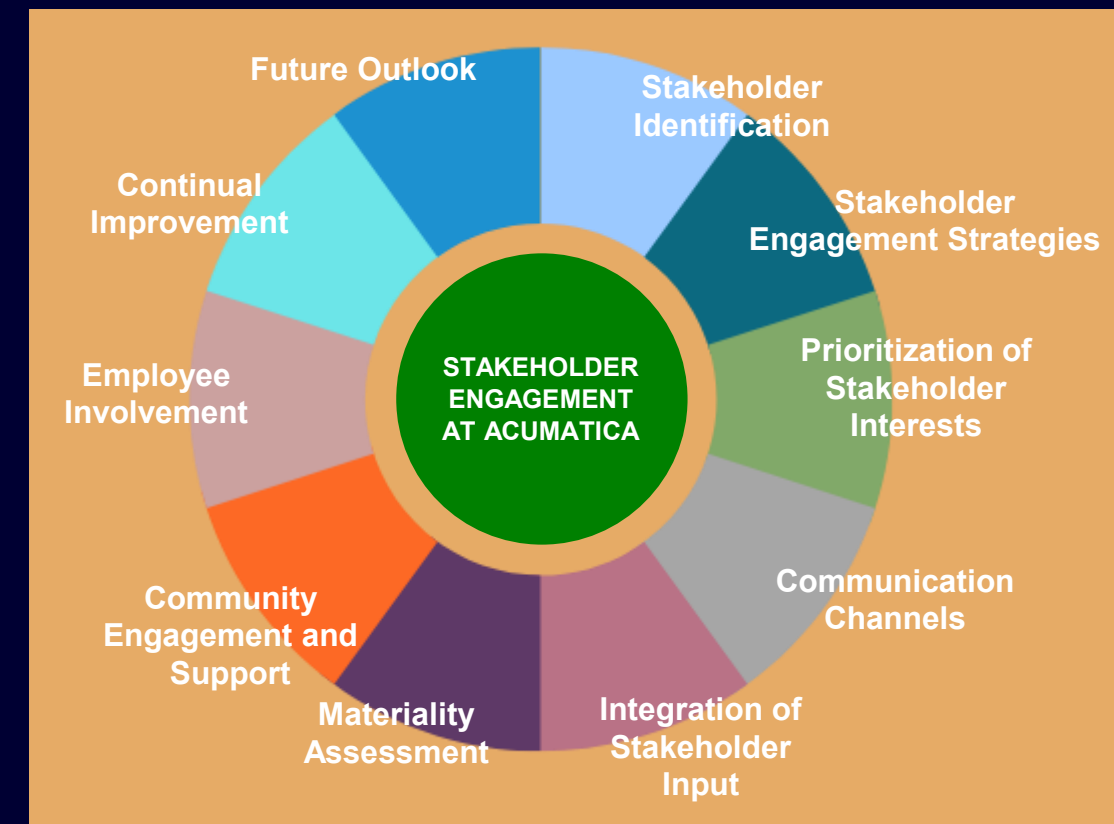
STAKEHOLDER ENGAGEMENT AT ACUMATICA

Stakeholder Identification

Stakeholder Engagement Strategies

Prioritization of Stakeholder Interests

Communication Channels

Integration of Stakeholder Input

Materiality Assessment

Community Engagement and Support

Employee Involvement

Continual Improvement

Future Outlook